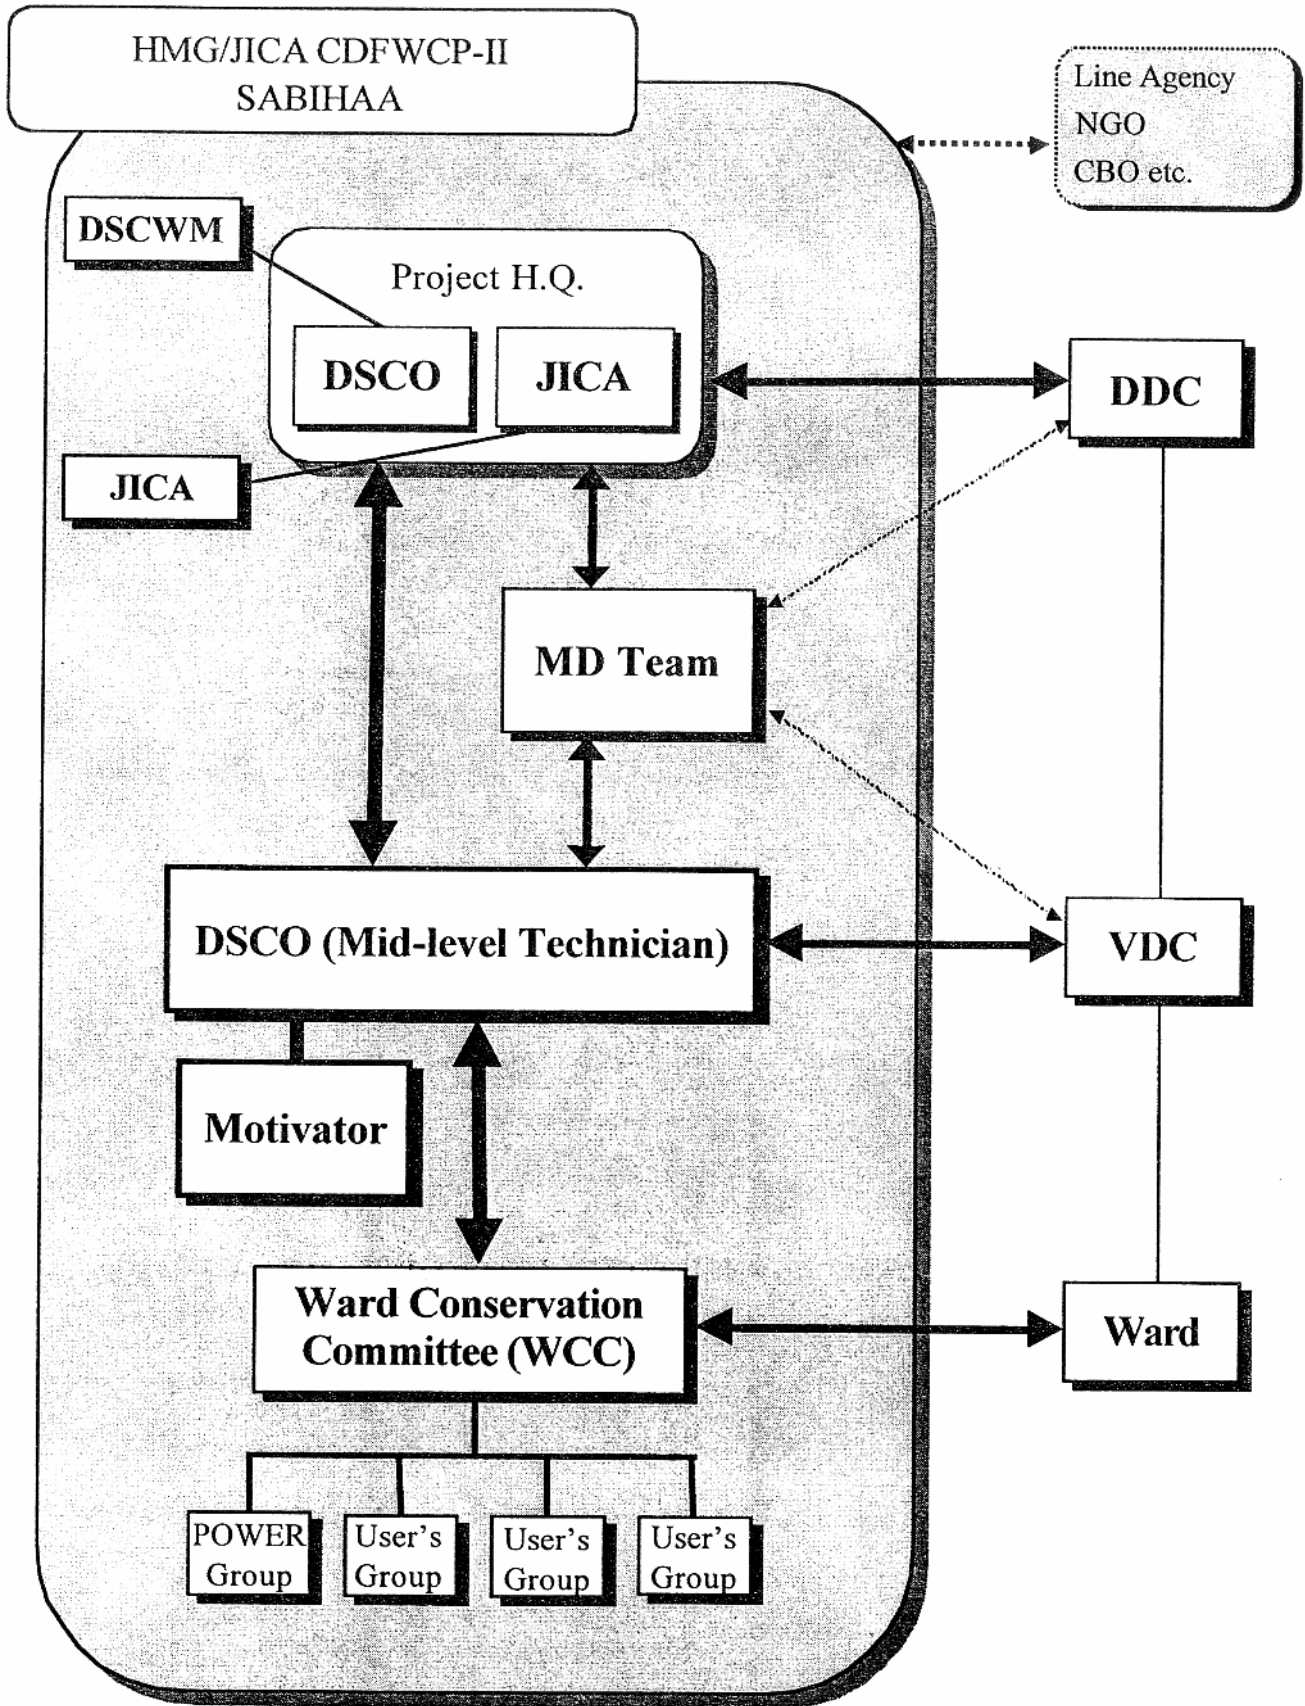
HMG/JICA CDFWCP-II
SABIHAA

Line Agency
NGO
CBO etc.

DSCWM

Project H.Q.

DSCO

JICA

DDC

JICA

MD Team

DSCO (Mid-level Technician)

VDC

Motivator

Ward Conservation Committee (WCC)

Ward

POWER Group

User's Group

User's Group

User's Group